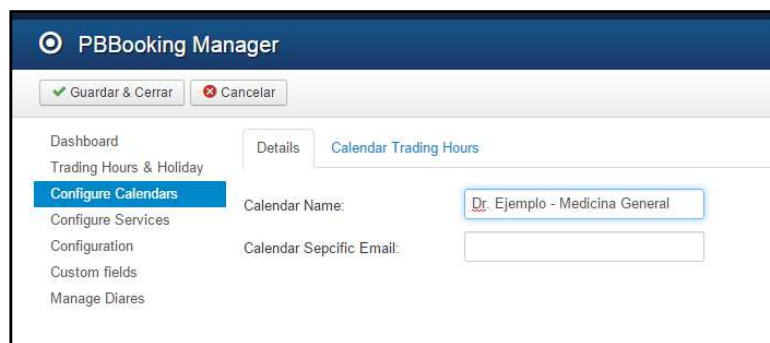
PBBooking Manager

Guardar & Cerrar
Cancelar

Dashboard
Trading Hours & Holiday
Configure Calendars
Configure Services
Configuration
Custom fields
Manage Diares

Details
Calendar Trading Hours

Calendar Name:
Dr. Ejemplo - Medicina General
Calendar Sepcific Email: